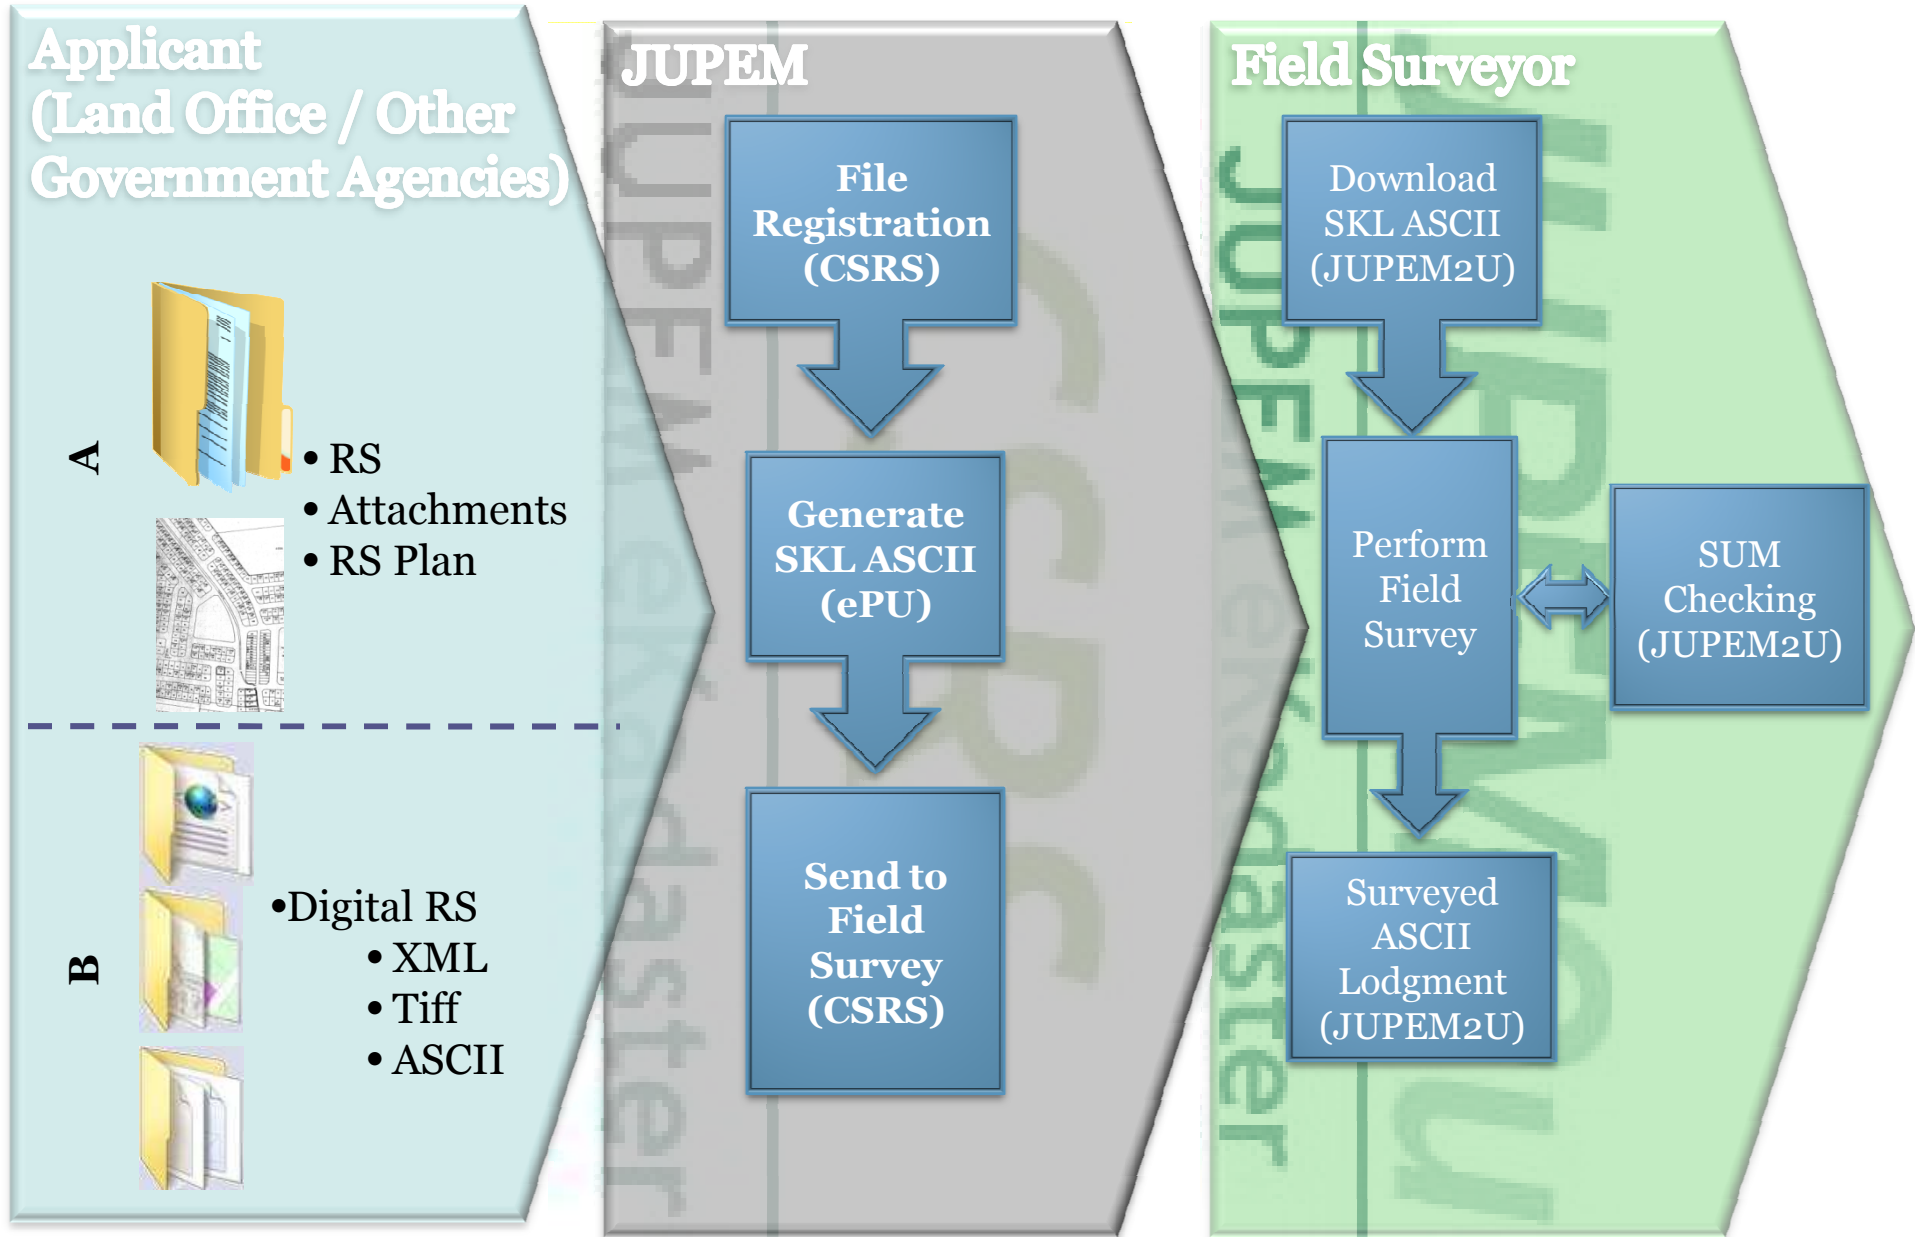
Applicant
(Land Office / Other Government Agencies)

A

• RS
• Attachments
• RS Plan

B

•Digital RS
• XML
• Tiff
• ASCII

JUPEM

File Registration (CSRS)

Generate SKL ASCII (ePU)

Send to Field Survey (CSRS)

Field Surveyor

Download SKL ASCII (JUPEM2U)

Perform Field Survey

SUM Checking (JUPEM2U)

Surveyed ASCII Lodgment (JUPEM2U)